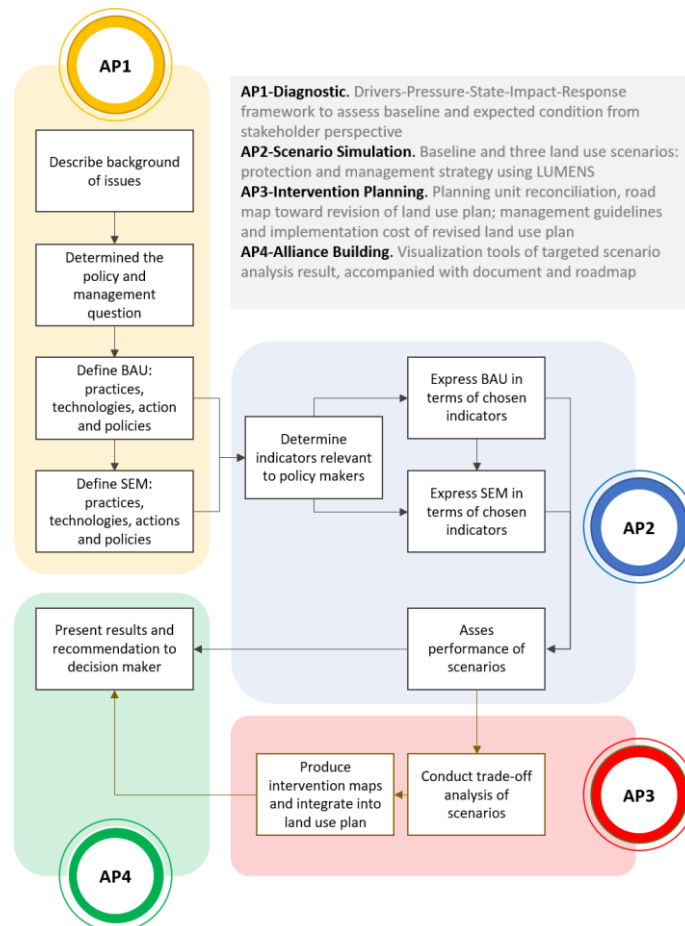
AP1

AP1-Diagnostic. Drivers-Pressure-State-Impact-Response framework to assess baseline and expected condition from stakeholder perspective
AP2-Scenario Simulation. Baseline and three land use scenarios: protection and management strategy using LUMENS
AP3-Intervention Planning. Planning unit reconciliation, road map toward revision of land use plan; management guidelines and implementation cost of revised land use plan
AP4-Alliance Building. Visualization tools of targeted scenario analysis result, accompanied with document and roadmap

Describe background of issues

Determined the policy and management question

Define BAU: practices, technologies, action and policies

Define SEM: practices, technologies, actions and policies

Determine indicators relevant to policy makers

Express BAU in terms of chosen indicators

Express SEM in terms of chosen indicators

AP2

Present results and recommendation to decision maker

Asses performance of scenarios

Produce intervention maps and integrate into land use plan

Conduct trade-off analysis of scenarios

AP3

AP4